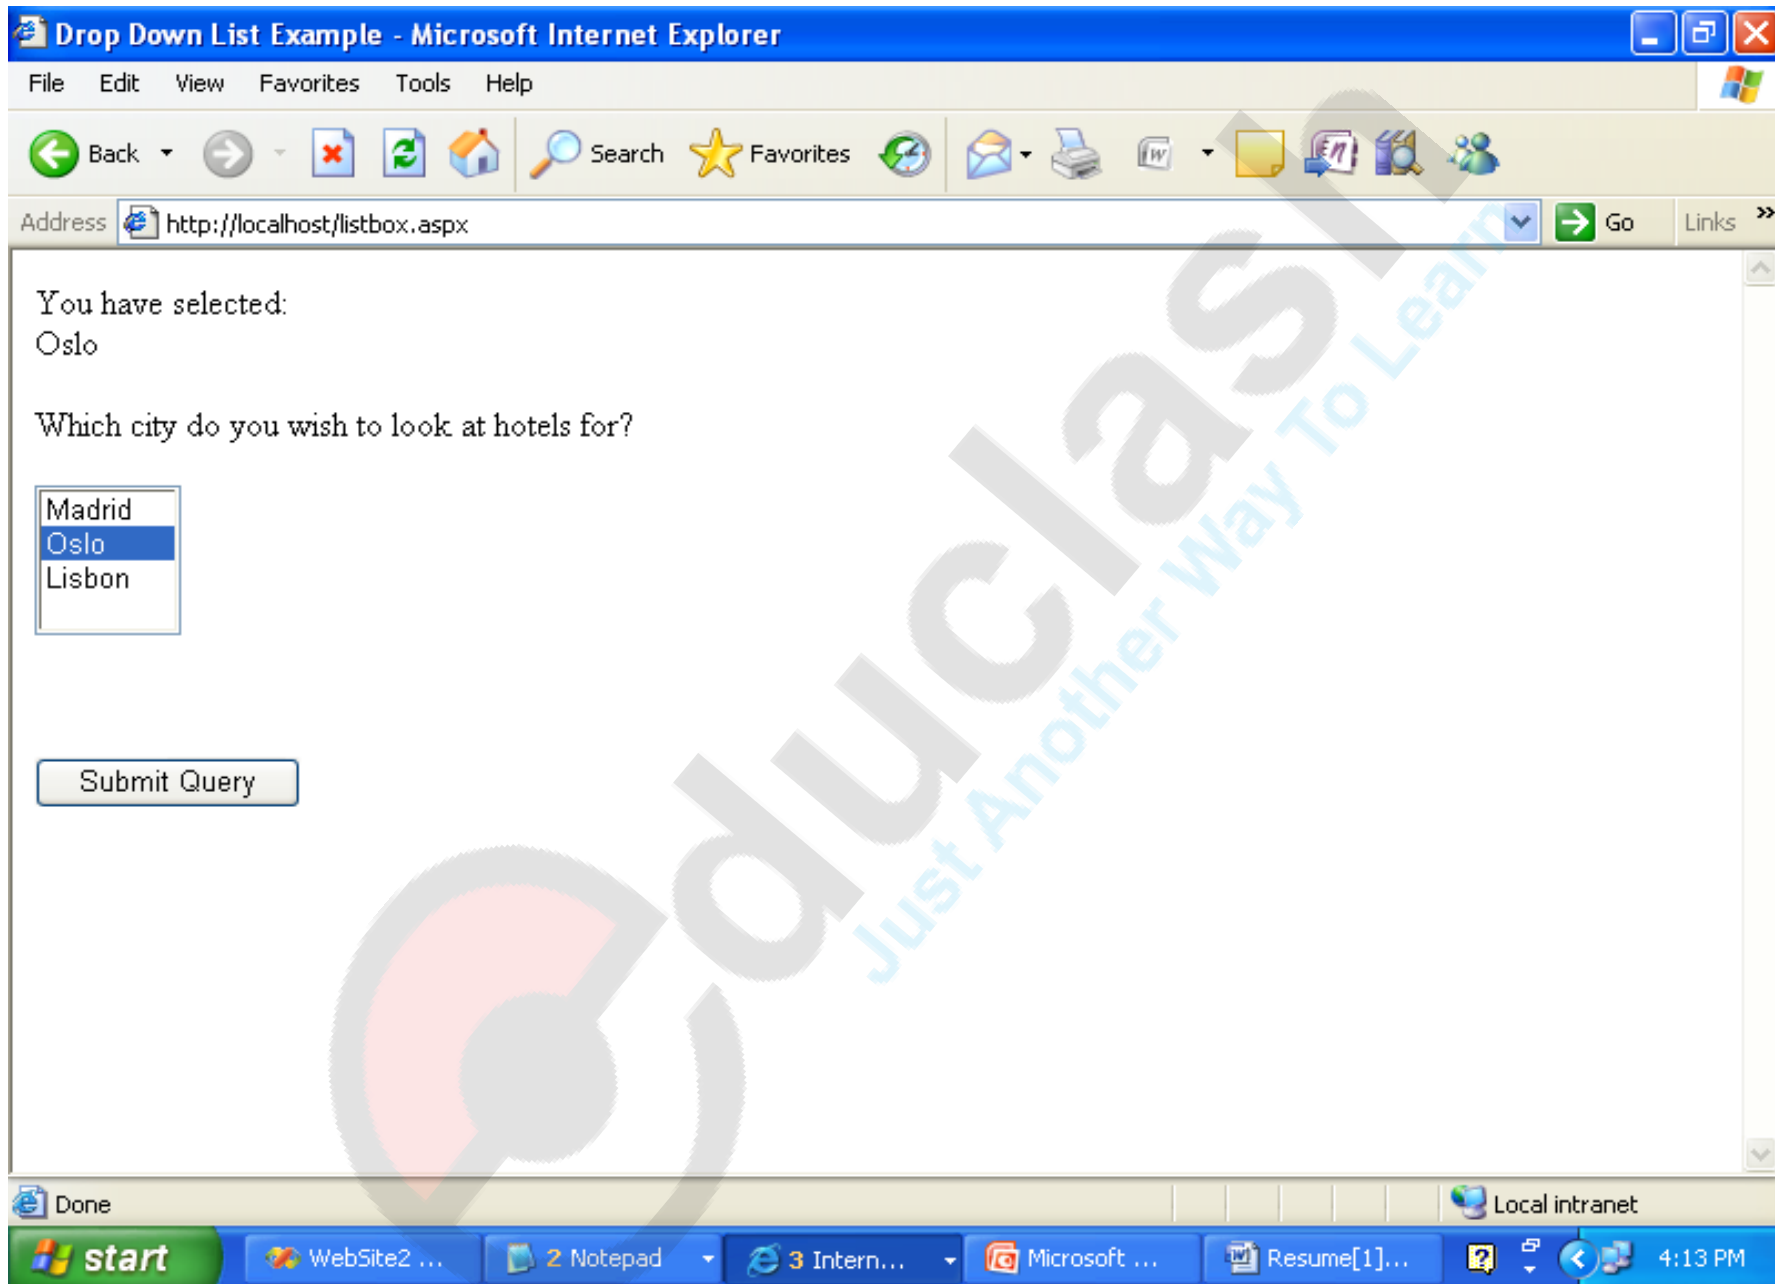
Drop Down List Example - Microsoft Internet Explorer

File Edit View Favorites Tools Help

Back Search Favorites

Address http://localhost/listbox.aspx Go Links »

You have selected:
Oslo

Which city do you wish to look at hotels for?

Madrid
Oslo
Lisbon

Submit Query

educlash
Just Another Way To Learn

Done Local intranet

start WebSite2 ... 2 Notepad 3 Intern... Microsoft ... Resume[1]... 4:13 PM